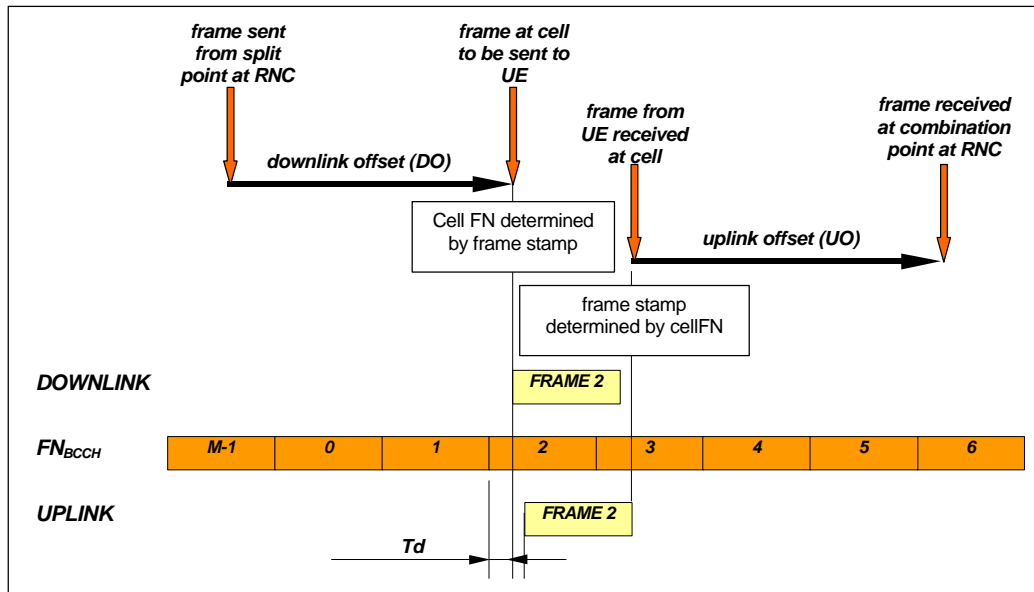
frame sent from split point at RNC

frame at cell to be sent to UE

frame from UE received at cell

frame received at combination point at RNC

downlink offset (DO)

Cell FN determined by frame stamp

uplink offset (UO)

frame stamp determined by cellFN

DOWNLINK

FRAME 2

$FN_{BCCH}$

| M-1 | 0 | 1 | 2 | 3 | 4 | 5 | 6 |
|---|---|---|---|---|---|---|---|

UPLINK

FRAME 2

Td